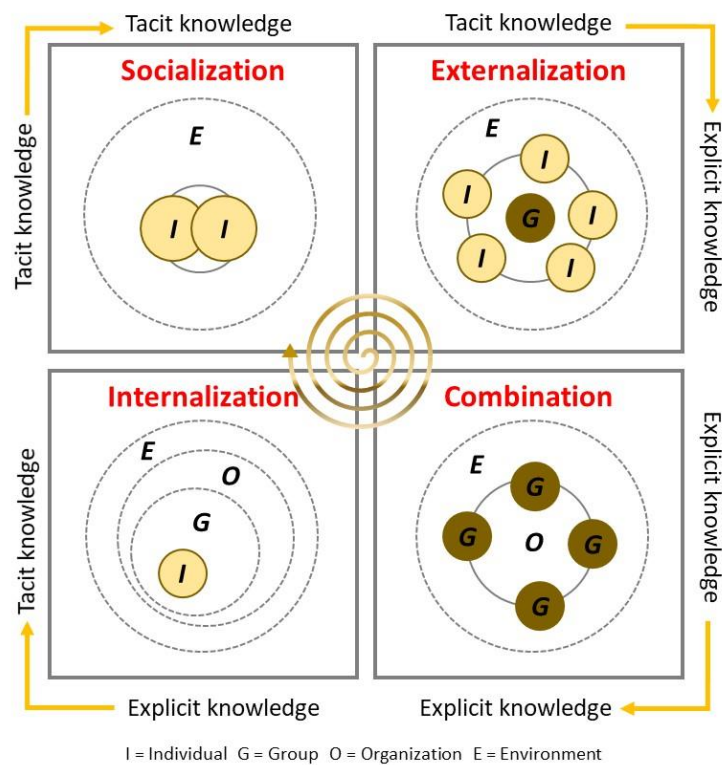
Tacit knowledge

Tacit knowledge

Tacit knowledge

Explicit knowledge

Socialization

E

I I

Externalization

E

I I G I I I

Internalization

E O G I

Combination

E G G O G G

Tacit knowledge

Explicit knowledge

Explicit knowledge

Explicit knowledge

I = Individual G = Group O = Organization E = Environment